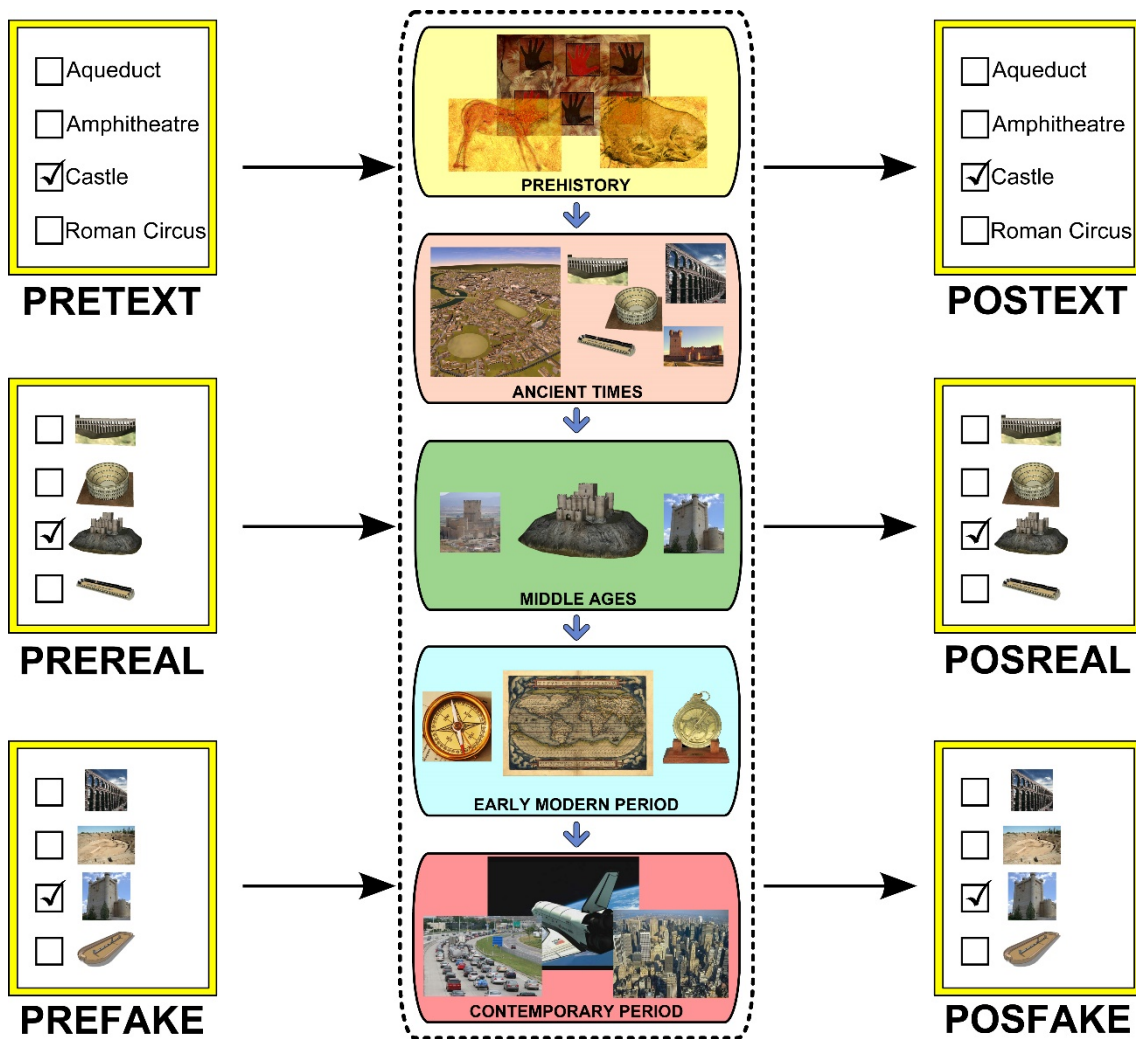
☐ Aqueduct
☐ Amphitheatre
☑ Castle
☐ Roman Circus

PRETEXT

PREHISTORY

ANCIENT TIMES

MIDDLE AGES

EARLY MODERN PERIOD

CONTEMPORARY PERIOD

☐ Aqueduct
☐ Amphitheatre
☑ Castle
☐ Roman Circus

POSTEXT

PREREAL

POSREAL

PREFAKE

POSFAKE